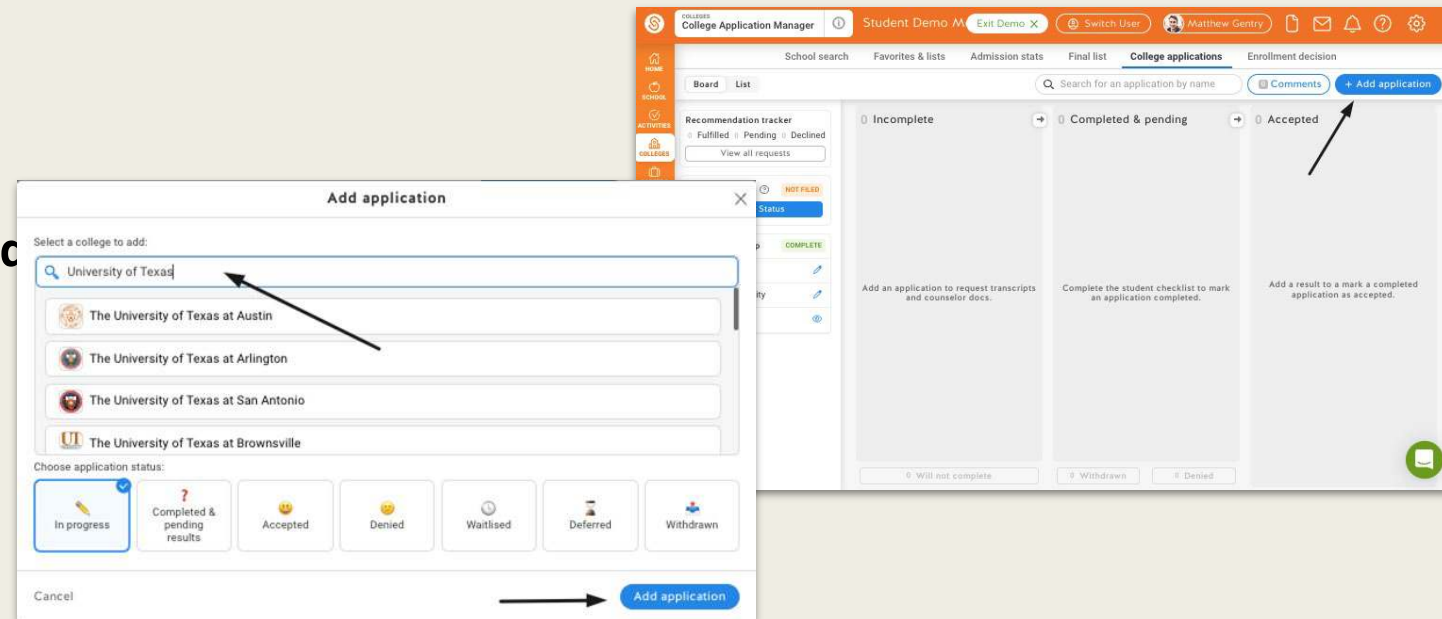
COLLEGES
College Application Manager
Student Demo M
Exit Demo
Switch User
Matthew Gentry

HOME
SCHOOL
ACTIVITIES
COLLEGES

School search
Favorites & lists
Admission stats
Final list
College applications
Enrollment decision

Board
List
Search for an application by name
Comments
+ Add application

Recommendation tracker
0 Fulfilled 0 Pending 0 Declined
View all requests

NOT FILED
Status
COMPLETE

0 Incomplete
Add an application to request transcripts and counselor docs.
0 Will not complete

0 Completed & pending
Complete the student checklist to mark an application completed.
0 Withdrawn
0 Denied

0 Accepted
Add a result to a mark a completed application as accepted.

Add application
Select a college to add:
University of Texas
The University of Texas at Austin
The University of Texas at Arlington
The University of Texas at San Antonio
The University of Texas at Brownsville
Choose application status:
In progress
Completed & pending results
Accepted
Denied
Waitlised
Deferred
Withdrawn
Cancel
Add application